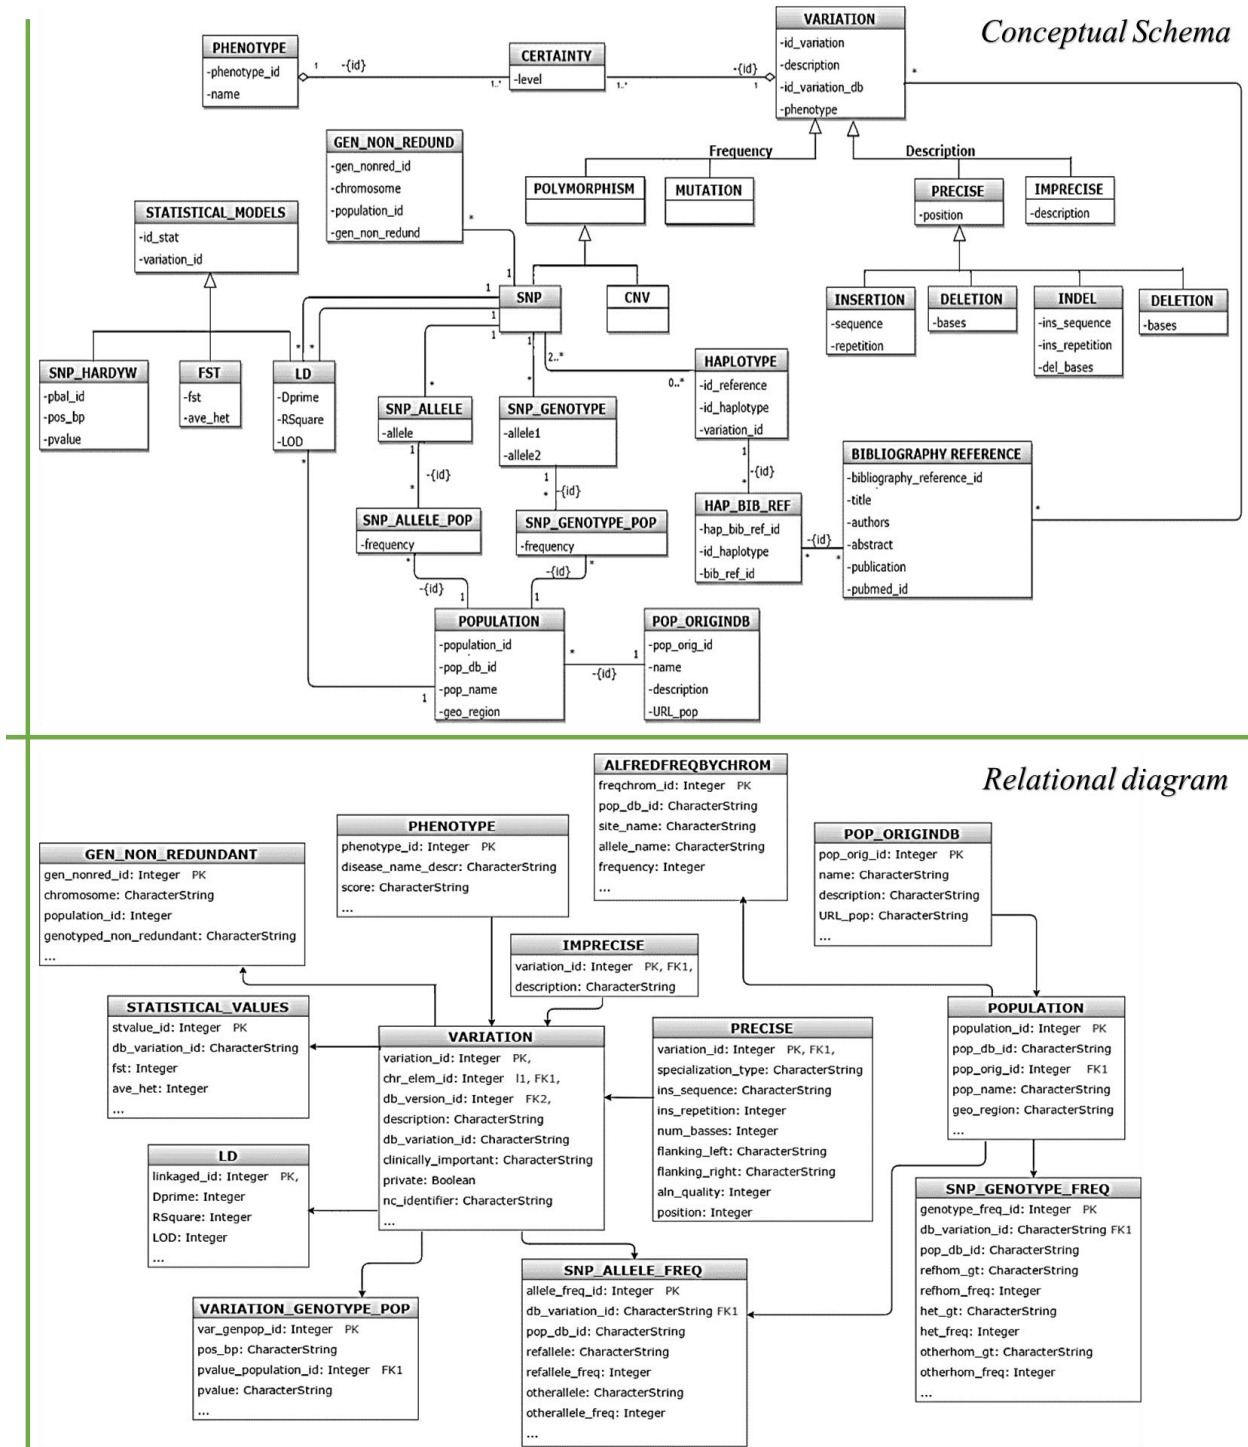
Conceptual Schema

PHENOTYPE
-phenotype_id
-name

1 -{id} 1..*

CERTAINTY
-level

1..* -{id} 1

VARIATION
-id_variation
-description
-id_variation_db
-phenotype

*

Frequency

Description

GEN_NON_REDUND
-gen_nonred_id
-chromosome
-population_id
-gen_non_redund

*

POLYMORPHISM

MUTATION

PRECISE
-position

IMPRECISE
-description

STATISTICAL_MODELS
-id_stat
-variation_id

1

SNP

CNV

INSERTION
-sequence
-repetition

DELETION
-bases

INDEL
-ins_sequence
-ins_repetition
-del_bases

DELETION
-bases

1 1 1 * * 2..* 0..*

SNP_HARDYW
-pbal_id
-pos_bp
-pvalue

FST
-fst
-ave_het

LD
-Dprime
-RSquare
-LOD

*

SNP_ALLELE
-allele

*

SNP_GENOTYPE
-allele1
-allele2

*

HAPLOTYPE
-id_reference
-id_haplotype
-variation_id

1 -{id} *

1 -{id} *

1 -{id} *

BIBLIOGRAPHY REFERENCE
-bibliography_reference_id
-title
-authors
-abstract
-publication
-pubmed_id

*

SNP_ALLELE_POP
-frequency

SNP_GENOTYPE_POP
-frequency

HAP_BIB_REF
-hap_bib_ref_id
-id_haplotype
-bib_ref_id

* -{id} *

* -{id} 1

-{id} * 1

POPULATION
-population_id
-pop_db_id
-pop_name
-geo_region

1

* -{id} 1

POP_ORIGINDB
-pop_orig_id
-name
-description
-URL_pop

Relational diagram

ALFREDFREQBYCHROM
freqchrom_id: Integer PK
pop_db_id: CharacterString
site_name: CharacterString
allele_name: CharacterString
frequency: Integer
...

PHENOTYPE
phenotype_id: Integer PK
disease_name_descr: CharacterString
score: CharacterString
...

POP_ORIGINDB
pop_orig_id: Integer PK
name: CharacterString
description: CharacterString
URL_pop: CharacterString
...

GEN_NON_REDUNDANT
gen_nonred_id: Integer PK
chromosome: CharacterString
population_id: Integer
genotyped_non_redundant: CharacterString
...

IMPRECISE
variation_id: Integer PK, FK1,
description: CharacterString

STATISTICAL_VALUES
stvalue_id: Integer PK
db_variation_id: CharacterString
fst: Integer
ave_het: Integer
...

VARIATION
variation_id: Integer PK,
chr_elem_id: Integer I1, FK1,
db_version_id: Integer FK2,
description: CharacterString
db_variation_id: CharacterString
clinically_important: CharacterString
private: Boolean
nc_identifier: CharacterString
...

PRECISE
variation_id: Integer PK, FK1,
specialization_type: CharacterString
ins_sequence: CharacterString
ins_repetition: Integer
num_basses: Integer
flanking_left: CharacterString
flanking_right: CharacterString
aln_quality: Integer
position: Integer

POPULATION
population_id: Integer PK
pop_db_id: CharacterString
pop_orig_id: Integer FK1
pop_name: CharacterString
geo_region: CharacterString
...

LD
linkaged_id: Integer PK,
Dprime: Integer
RSquare: Integer
LOD: Integer
...

SNP_GENOTYPE_FREQ
genotype_freq_id: Integer PK
db_variation_id: CharacterString FK1
pop_db_id: CharacterString
refhom_gt: CharacterString
refhom_freq: Integer
het_gt: CharacterString
het_freq: Integer
otherhom_gt: CharacterString
otherhom_freq: Integer
...

VARIATION_GENOTYPE_POP
var_genpop_id: Integer PK
pos_bp: CharacterString
pvalue_population_id: Integer FK1
pvalue: CharacterString
...

SNP_ALLELE_FREQ
allele_freq_id: Integer PK
db_variation_id: CharacterString FK1
pop_db_id: CharacterString
refallele: CharacterString
refallele_freq: Integer
otherallele: CharacterString
otherallele_freq: Integer
...